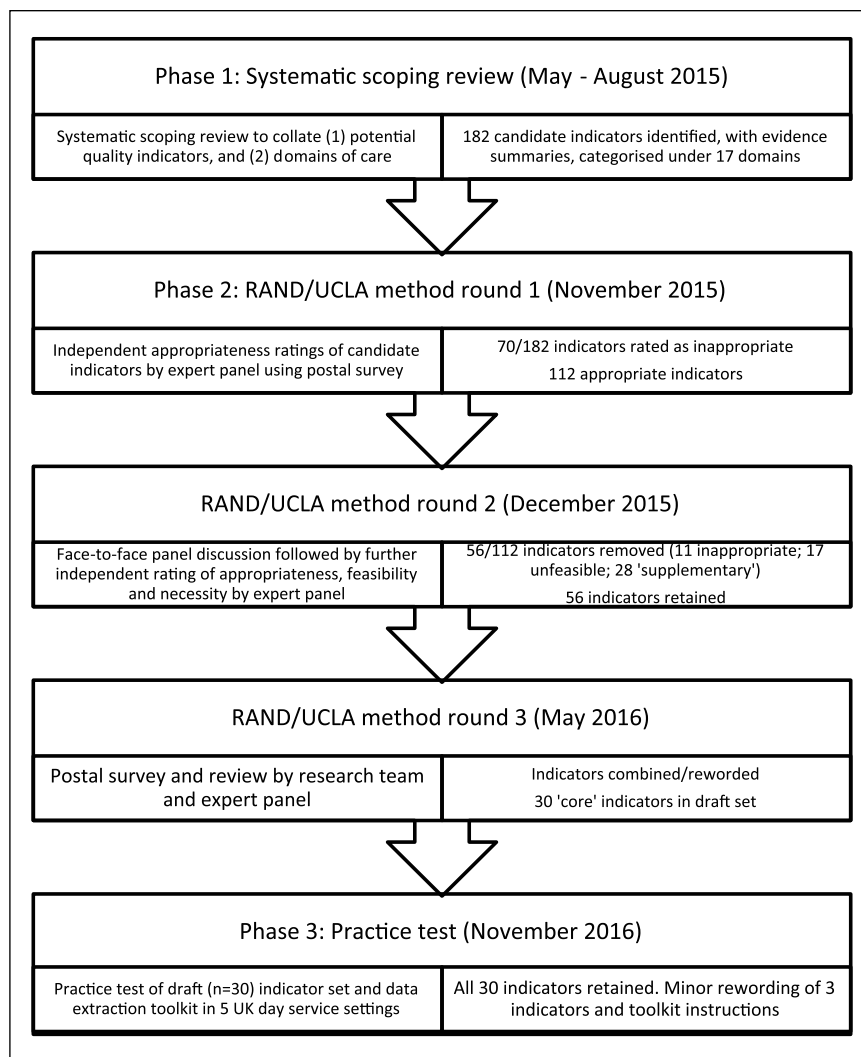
Phase 1: Systematic scoping review (May - August 2015)

Systematic scoping review to collate (1) potential quality indicators, and (2) domains of care

182 candidate indicators identified, with evidence summaries, categorised under 17 domains

Phase 2: RAND/UCLA method round 1 (November 2015)

Independent appropriateness ratings of candidate indicators by expert panel using postal survey

70/182 indicators rated as inappropriate

112 appropriate indicators

RAND/UCLA method round 2 (December 2015)

Face-to-face panel discussion followed by further independent rating of appropriateness, feasibility and necessity by expert panel

56/112 indicators removed (11 inappropriate; 17 unfeasible; 28 'supplementary')

56 indicators retained

RAND/UCLA method round 3 (May 2016)

Postal survey and review by research team and expert panel

Indicators combined/reworded

30 'core' indicators in draft set

Phase 3: Practice test (November 2016)

Practice test of draft (n=30) indicator set and data extraction toolkit in 5 UK day service settings

All 30 indicators retained. Minor rewording of 3 indicators and toolkit instructions